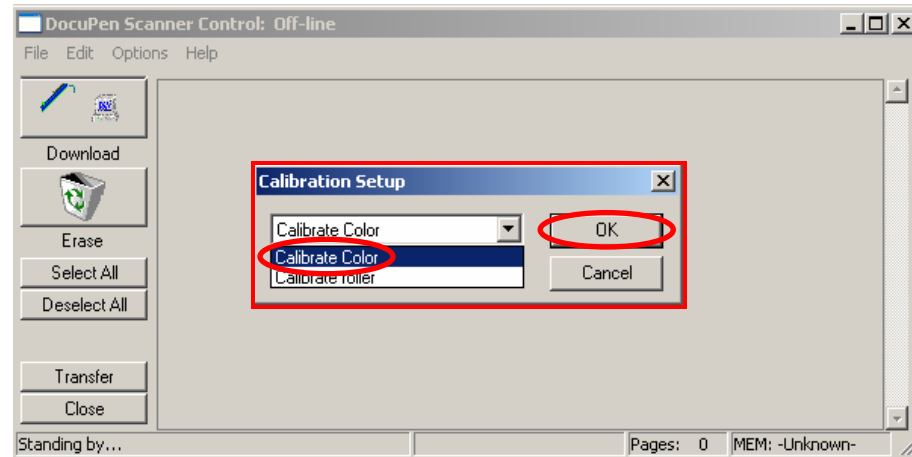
DocuPen Scanner Control: Off-line

File Edit Options Help

Download

Erase

Select All

Deselect All

Transfer

Close

Calibration Setup

Calibrate Color

Calibrate Color

Calibrate roller

OK

Cancel

Standing by...

Pages: 0

MEM: -Unknown-